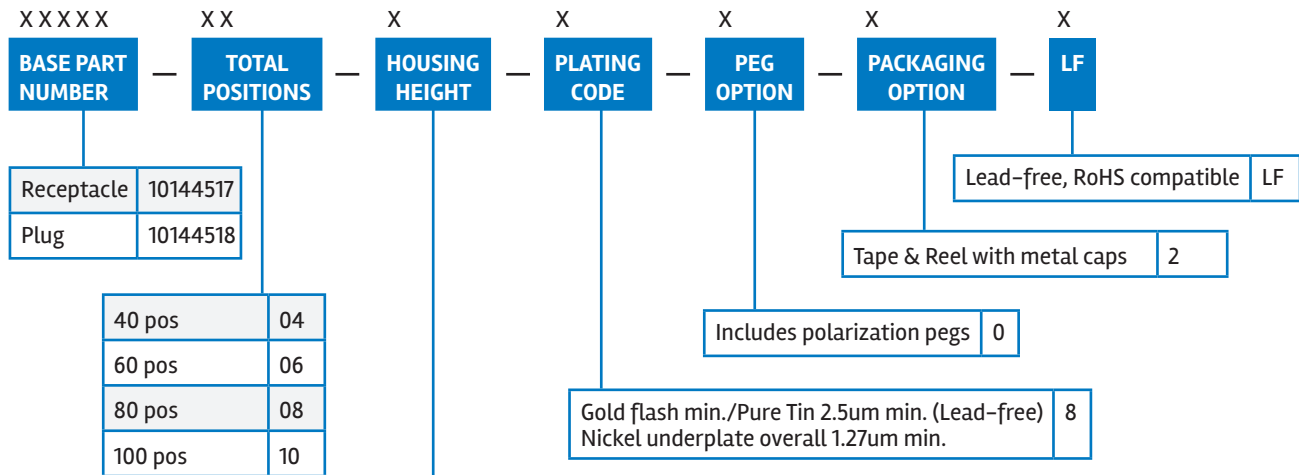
X X X X X — X X — X — X — X — X — X

BASE PART NUMBER — TOTAL POSITIONS — HOUSING HEIGHT — PLATING CODE — PEG OPTION — PACKAGING OPTION — LF

| Receptacle | 10144517 |
|---|---|
| Plug | 10144518 |

| 40 pos | 04 |
|---|---|
| 60 pos | 06 |
| 80 pos | 08 |
| 100 pos | 10 |

| Gold flash min./Pure Tin 2.5um min. (Lead-free) Nickel underplate overall 1.27um min. | 8 |
|---|---|

| Includes polarization pegs | 0 |
|---|---|

| Tape & Reel with metal caps | 2 |
|---|---|

| Lead-free, RoHS compatible | LF |
|---|---|